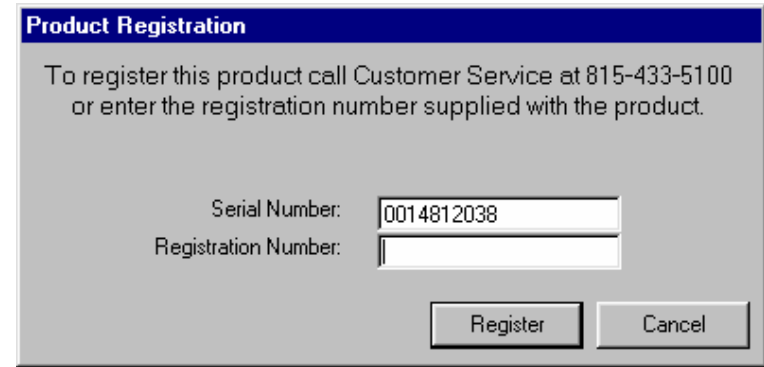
Product Registration

To register this product call Customer Service at 815-433-5100 or enter the registration number supplied with the product.

Serial Number: 0014812038
Registration Number:

Register
Cancel